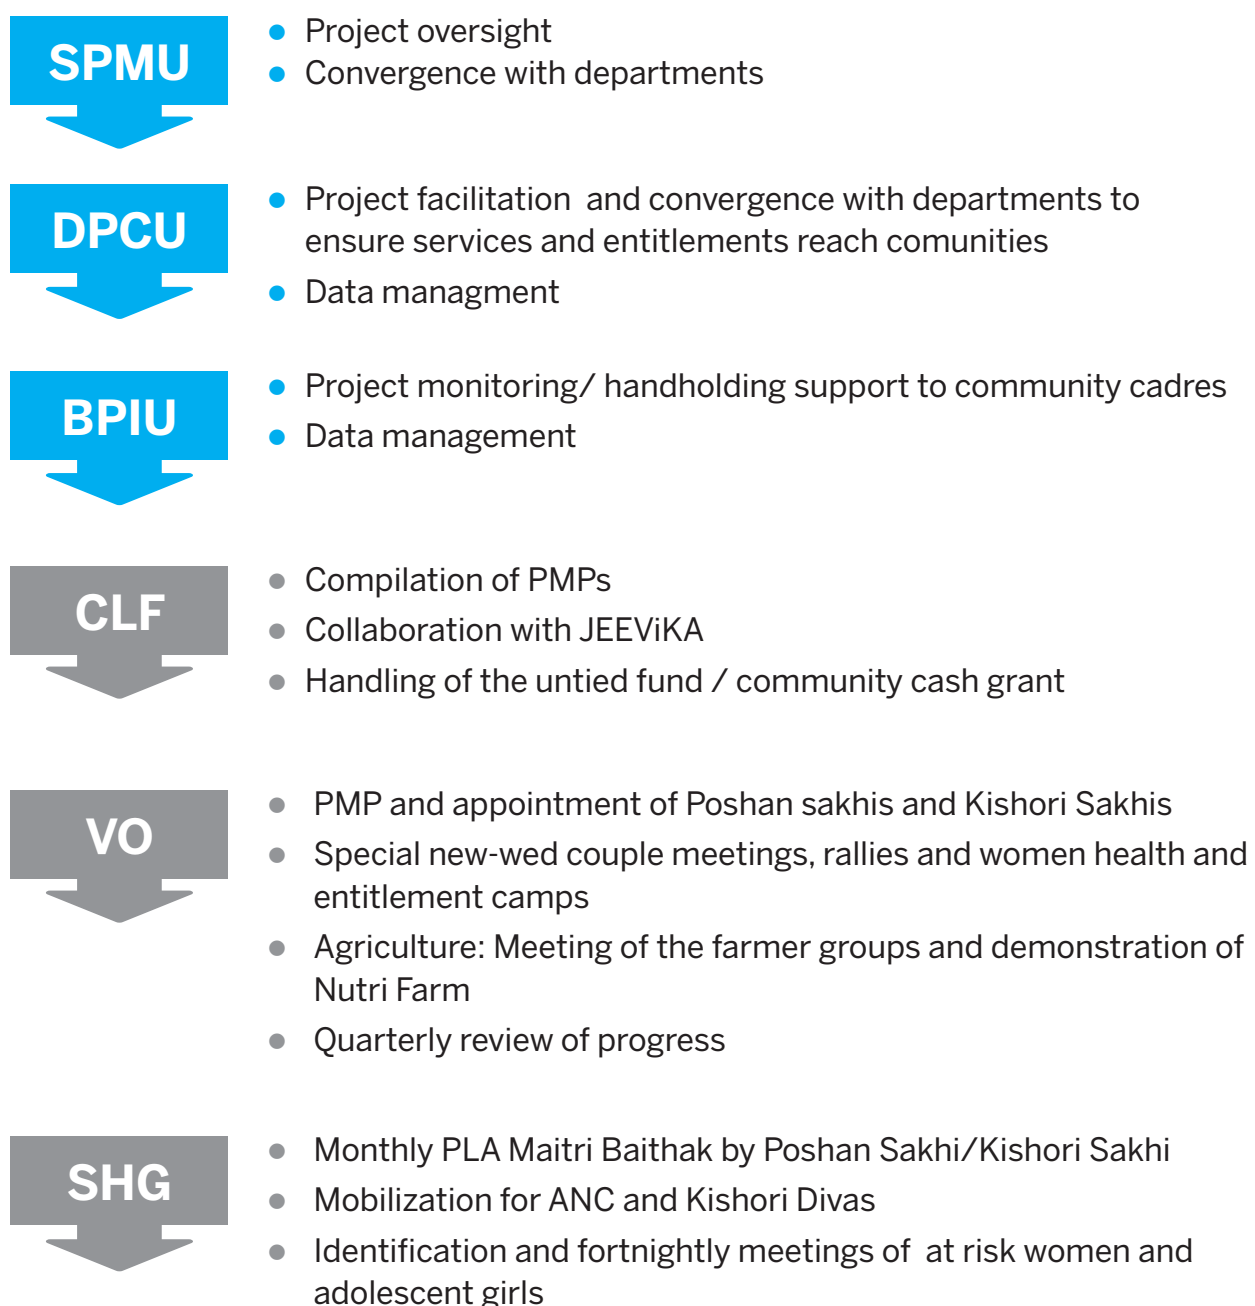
SPMU

- Project oversight
- Convergence with departments

DPCU

- Project facilitation and convergence with departments to ensure services and entitlements reach comunities
- Data managment

BPIU

- Project monitoring/ handholding support to community cadres
- Data management

CLF

- Compilation of PMPs
- Collaboration with JEEViKA
- Handling of the untied fund / community cash grant

VO

- PMP and appointment of Poshan sakhis and Kishori Sakhis
- Special new-wed couple meetings, rallies and women health and entitlement camps
- Agriculture: Meeting of the farmer groups and demonstration of Nutri Farm
- Quarterly review of progress

SHG

- Monthly PLA Maitri Baithak by Poshan Sakhi/Kishori Sakhi
- Mobilization for ANC and Kishori Divas
- Identification and fortnightly meetings of at risk women and adolescent girls